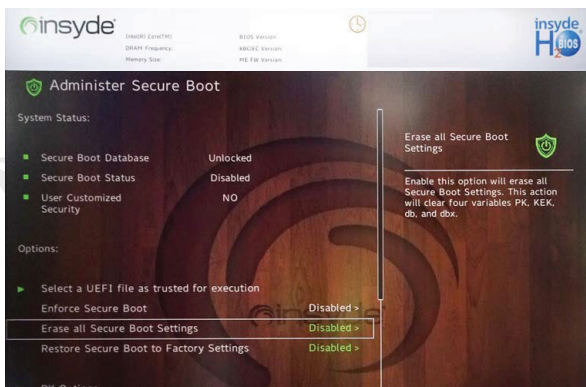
insyde

Intel(R) Core(TM)
DRAM Frequency
Memory Size

BIOS Version
KBC/EC Version
ME FW Version

insyde H2O BIOS

Administer Secure Boot

System Status:

Secure Boot Database Unlocked
Secure Boot Status Disabled
User Customized Security NO

Options:

Select a UEFI file as trusted for execution
Enforce Secure Boot Disabled >
Erase all Secure Boot Settings Disabled >
Restore Secure Boot to Factory Settings Disabled >

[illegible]

Erase all Secure Boot Settings

Enable this option will erase all Secure Boot Settings. This action will clear four variables PK, KEK, db, and dbx.